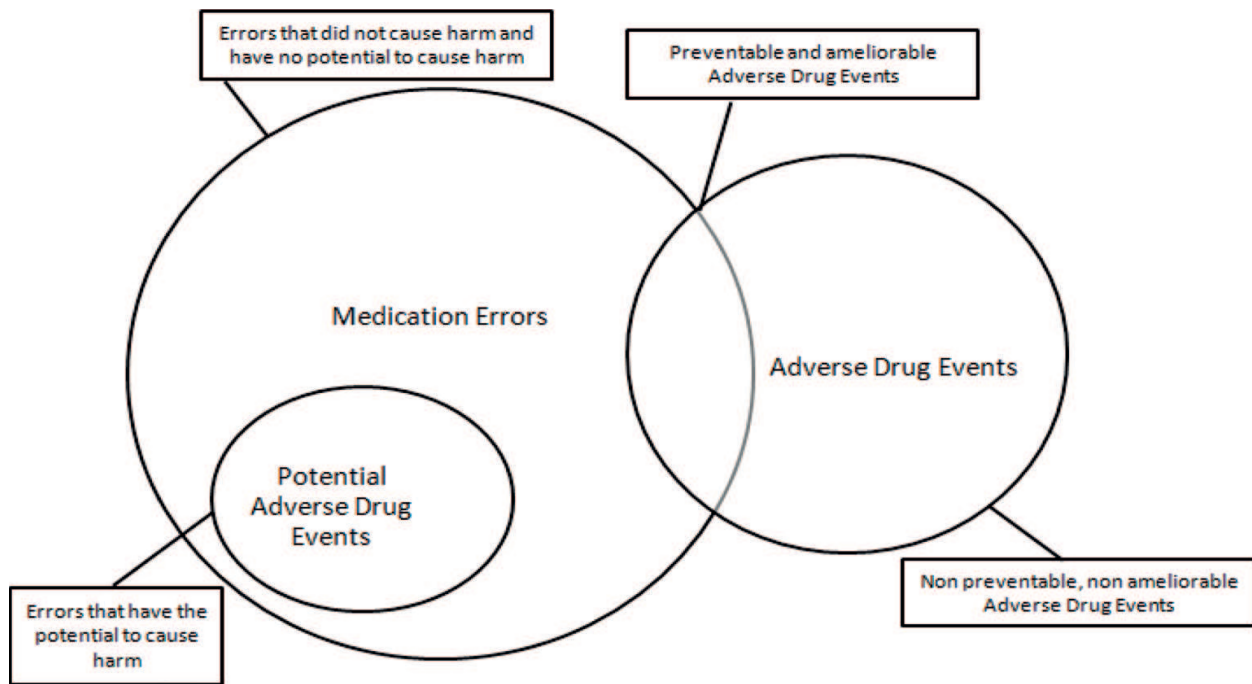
Errors that did not cause harm and have no potential to cause harm

Preventable and ameliorable Adverse Drug Events

Medication Errors

Adverse Drug Events

Potential Adverse Drug Events

Errors that have the potential to cause harm

Non preventable, non ameliorable Adverse Drug Events